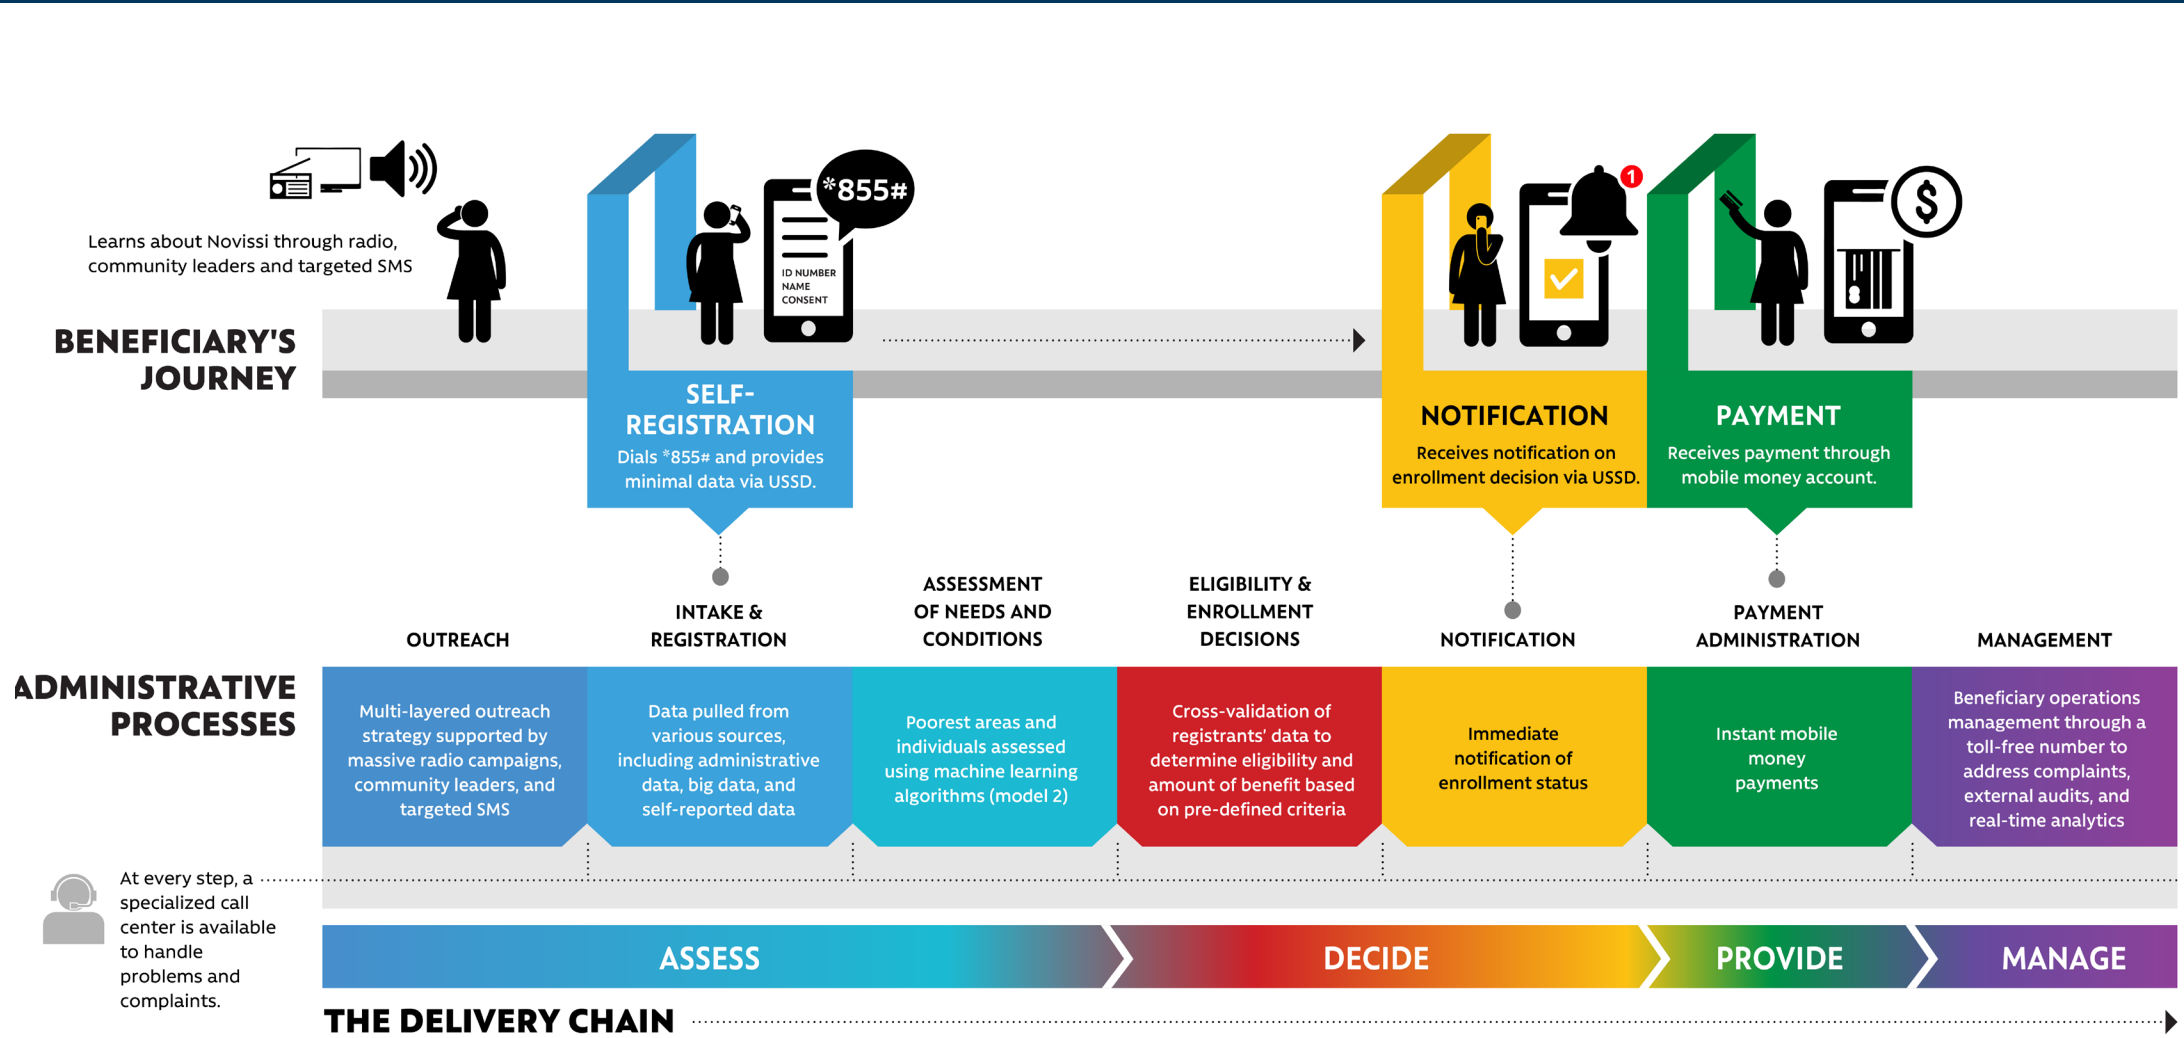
Learns about Novissi through radio, community leaders and targeted SMS

BENEFICIARY'S JOURNEY

*855#

ID NUMBER
NAME
CONSENT

SELF-REGISTRATION
Dials *855# and provides minimal data via USSD.

1

NOTIFICATION
Receives notification on enrollment decision via USSD.

PAYMENT
Receives payment through mobile money account.

OUTREACH

INTAKE & REGISTRATION

ASSESSMENT OF NEEDS AND CONDITIONS

ELIGIBILITY & ENROLLMENT DECISIONS

NOTIFICATION

PAYMENT ADMINISTRATION

MANAGEMENT

ADMINISTRATIVE PROCESSES

Multi-layered outreach strategy supported by massive radio campaigns, community leaders, and targeted SMS

Data pulled from various sources, including administrative data, big data, and self-reported data

Poorest areas and individuals assessed using machine learning algorithms (model 2)

Cross-validation of registrants' data to determine eligibility and amount of benefit based on pre-defined criteria

Immediate notification of enrollment status

Instant mobile money payments

Beneficiary operations management through a toll-free number to address complaints, external audits, and real-time analytics

At every step, a specialized call center is available to handle problems and complaints.

ASSESS

DECIDE

PROVIDE

MANAGE

THE DELIVERY CHAIN